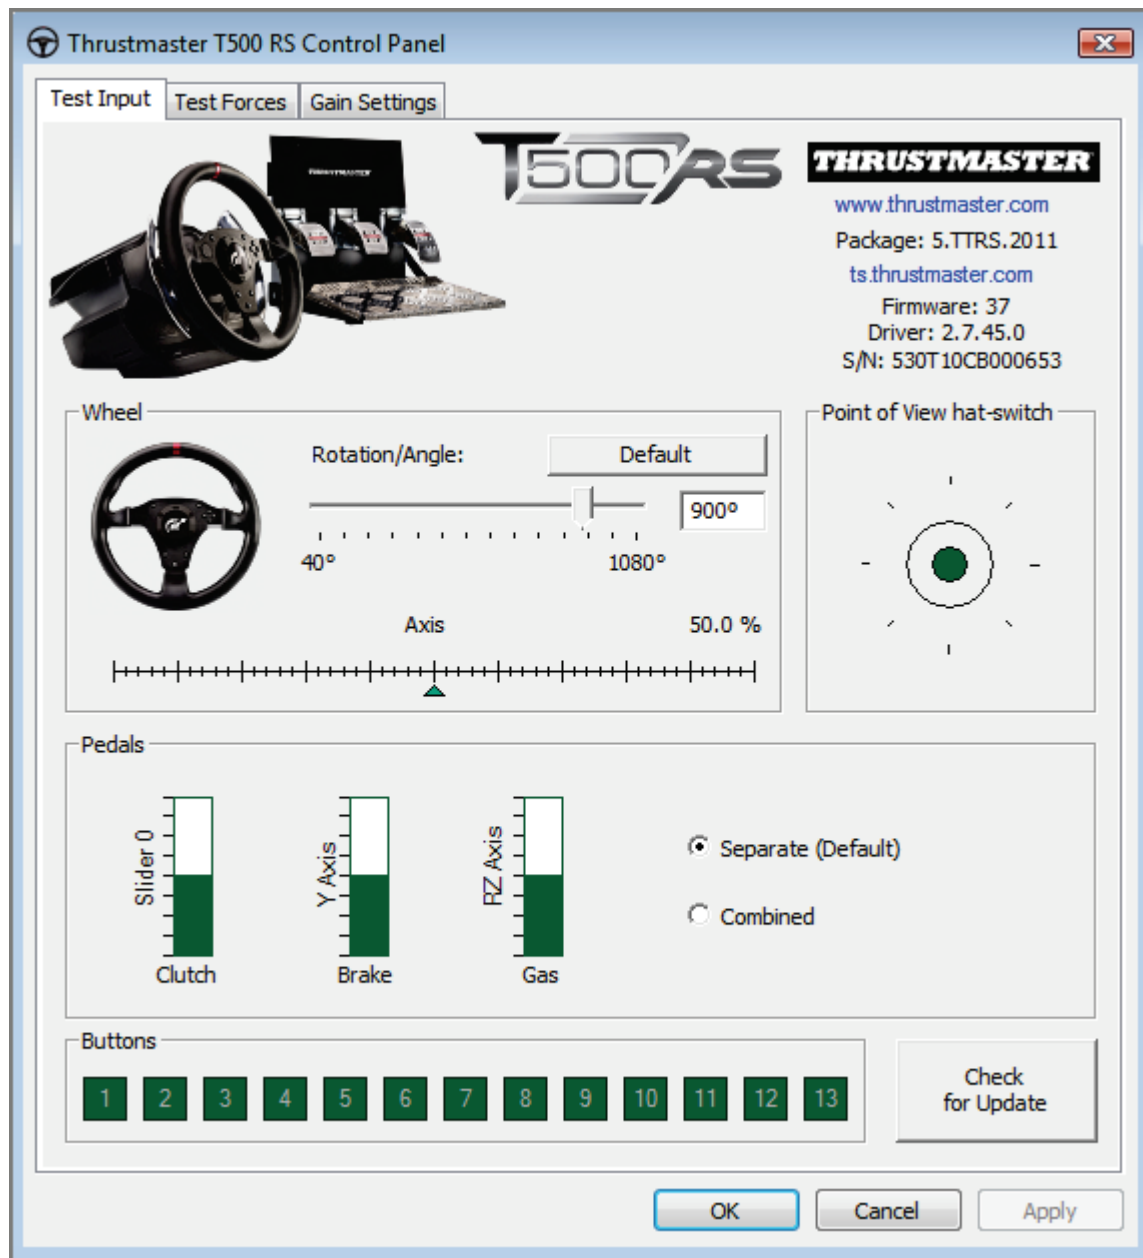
Thrustmaster T500 RS Control Panel

Test Input | Test Forces | Gain Settings

T500RS
THRUSTMASTER
www.thrustmaster.com
Package: 5.TTRS.2011
ts.thrustmaster.com
Firmware: 37
Driver: 2.7.45.0
S/N: 530T10CB000653

Wheel
Rotation/Angle:
Default
900°
40°
1080°
Axis
50.0 %

Point of View hat-switch

Pedals
Slider 0
Clutch
Y Axis
Brake
RZ Axis
Gas
Separate (Default)
Combined

Buttons
1 2 3 4 5 6 7 8 9 10 11 12 13

Check for Update

OK
Cancel
Apply